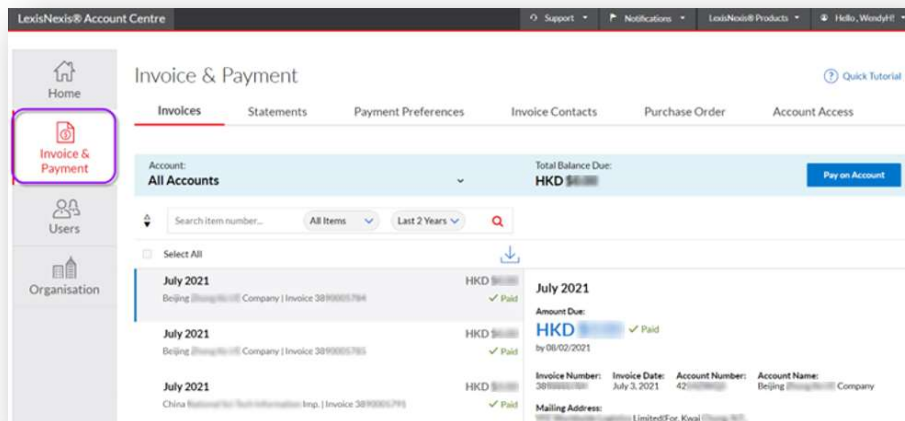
LexisNexis® Account Centre

Support ▾ Notifications ▾ LexisNexis® Products ▾ Hello, WendyH! ▾

Home

Invoice & Payment

Users

Organisation

Invoice & Payment

Quick Tutorial

Invoices Statements Payment Preferences Invoice Contacts Purchase Order Account Access

Account:
All Accounts

Total Balance Due:
HKD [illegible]

Pay on Account

Search item number... All Items Last 2 Years

Select All

July 2021
Beijing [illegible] Company | Invoice 389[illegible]
HKD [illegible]
✓ Paid

July 2021
Beijing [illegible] Company | Invoice 389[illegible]
HKD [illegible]
✓ Paid

July 2021
China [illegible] Imp. | Invoice 389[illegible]
HKD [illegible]
✓ Paid

July 2021

Amount Due:
HKD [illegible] ✓ Paid
by 08/02/2021

Invoice Number: 389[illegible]
Invoice Date: July 3, 2021
Account Number: 42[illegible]
Account Name: Beijing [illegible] Company

Mailing Address:
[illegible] Limited/For. Kwai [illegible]